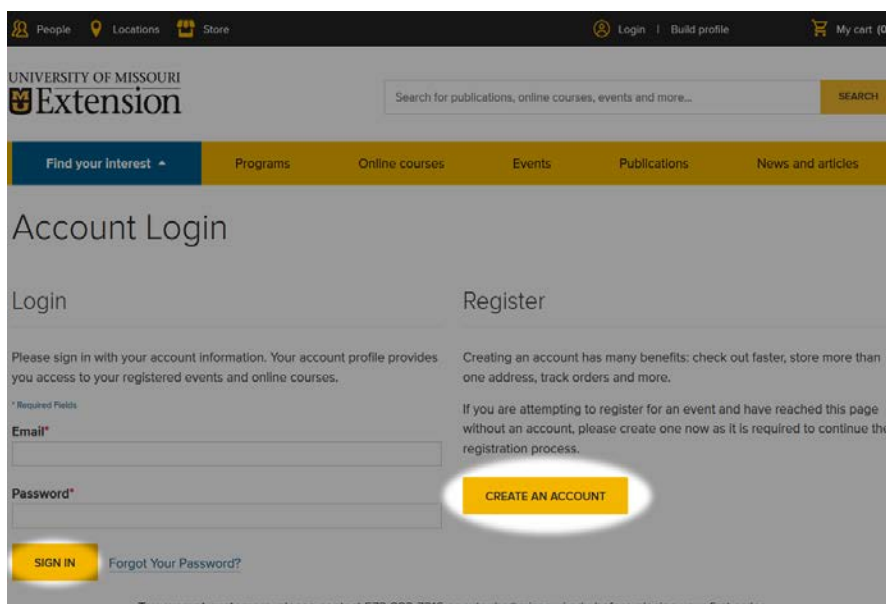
People Locations Store

Login | Build profile

My cart (0

UNIVERSITY OF MISSOURI
Extension

Search for publications, online courses, events and more...

SEARCH

Find your interest

Programs

Online courses

Events

Publications

News and articles

Account Login

Login

Please sign in with your account information. Your account profile provides you access to your registered events and online courses.

* Required Fields

Email*

Password*

SIGN IN

Forgot Your Password?

Register

Creating an account has many benefits: check out faster, store more than one address, track orders and more.

If you are attempting to register for an event and have reached this page without an account, please create one now as it is required to continue the registration process.

CREATE AN ACCOUNT

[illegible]